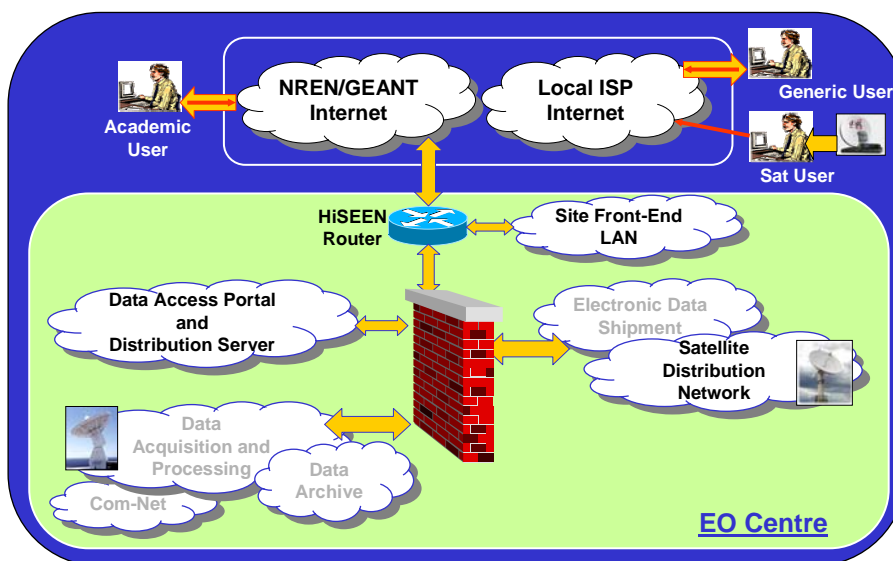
NREN/GEANT Internet

Local ISP Internet

Academic User

Generic User

Sat User

HiSEEN Router

Site Front-End LAN

Data Access Portal and Distribution Server

Electronic Data Shipment

Satellite Distribution Network

Data Acquisition and Processing

Data Archive

Com-Net

EO Centre